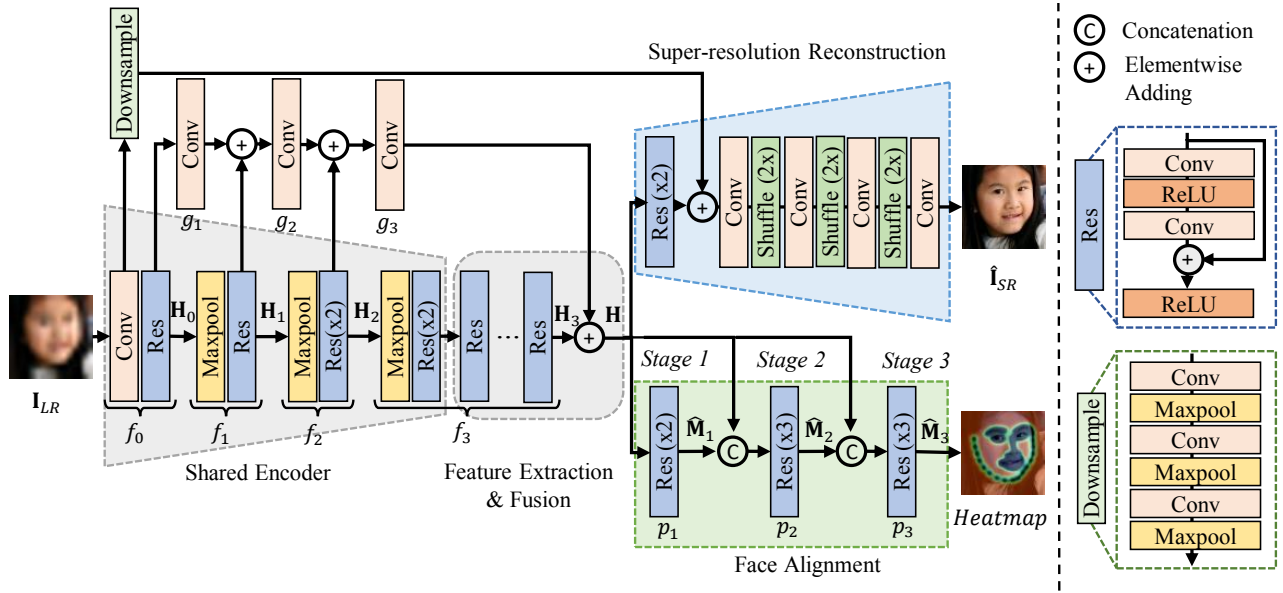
Downsample

Conv

Conv

Conv

$g_1$

$g_2$

$g_3$

Super-resolution Reconstruction

Res (x2)

Conv

Shuffle (2x)

Conv

Shuffle (2x)

Conv

Shuffle (2x)

Conv

$\hat{\mathbf{I}}_{SR}$

$\mathbf{I}_{LR}$

Conv

Res

$\mathbf{H}_0$

Maxpool

Res

$\mathbf{H}_1$

Maxpool

Res(x2)

$\mathbf{H}_2$

Maxpool

Res(x2)

Res

···

Res

$\mathbf{H}_3$

$\mathbf{H}$

$f_0$

$f_1$

$f_2$

$f_3$

Shared Encoder

Feature Extraction & Fusion

Stage 1

Stage 2

Stage 3

Res (x2)

$\hat{\mathbf{M}}_1$

C

Res (x3)

$\hat{\mathbf{M}}_2$

C

Res (x3)

$\hat{\mathbf{M}}_3$

$p_1$

$p_2$

$p_3$

Heatmap

Face Alignment

C Concatenation

+ Elementwise Adding

Res

Conv

ReLU

Conv

ReLU

Downsample

Conv

Maxpool

Conv

Maxpool

Conv

Maxpool